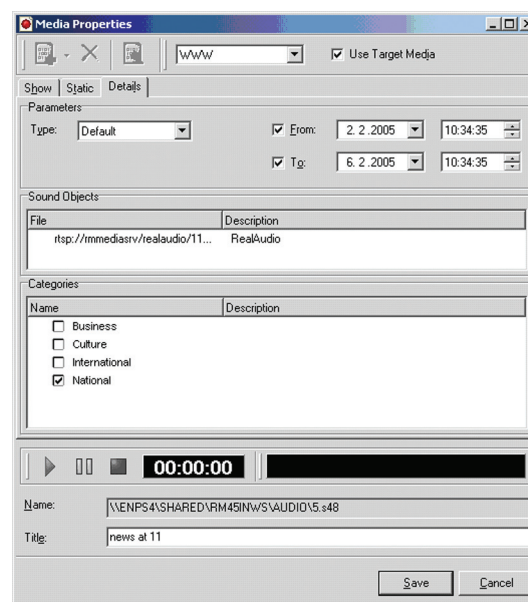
Media Properties

WWW

Use Target Media

Show | Static | Details

Parameters

Type: Default

From: 2. 2.2005 10:34:35

To: 6. 2.2005 10:34:35

Sound Objects

| File | Description |
|---|---|
| rtsp://rmmediasrv/realaudio/11... | RealAudio |

Categories

| Name | Description |
|---|---|
| Business | |
| Culture | |
| International | |
| National | |

00:00:00

Name: \\ENPS4\SHARED\RM45INWS\AUDIO\5.s48

Title: news at 11

Save Cancel